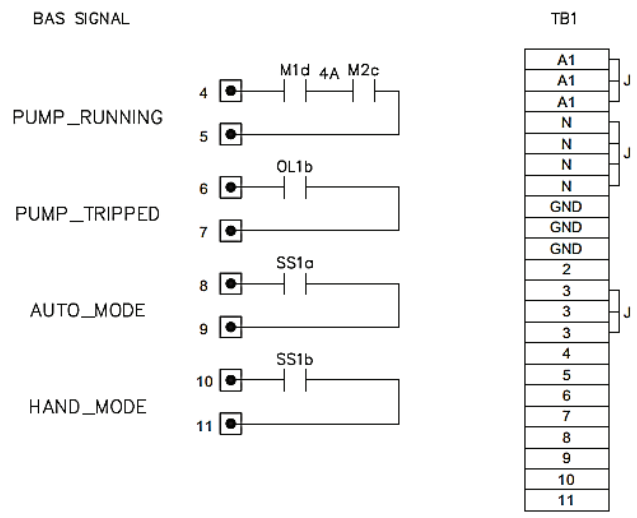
BAS SIGNAL

PUMP_RUNNING
4
M1d 4A M2c
5

PUMP_TRIPPED
6
OL1b
7

AUTO_MODE
8
SS1a
9

HAND_MODE
10
SS1b
11

TB1

| |
|---|
| A1 |
| A1 |
| A1 |
| N |
| N |
| N |
| N |
| GND |
| GND |
| GND |
| 2 |
| 3 |
| 3 |
| 3 |
| 4 |
| 5 |
| 6 |
| 7 |
| 8 |
| 9 |
| 10 |
| 11 |

J
J
J